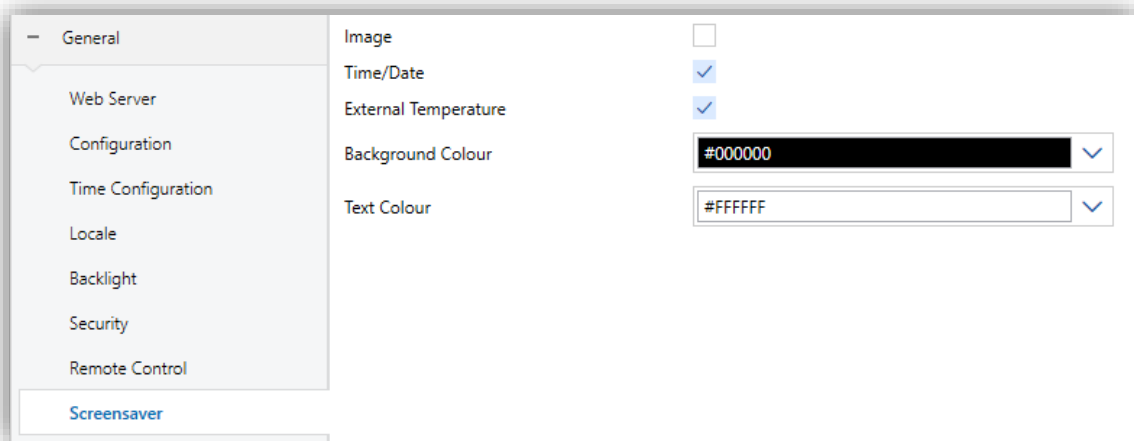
− General

Web Server

Configuration

Time Configuration

Locale

Backlight

Security

Remote Control

Screensaver

Image

Time/Date

External Temperature

Background Colour #000000

Text Colour #FFFFFF